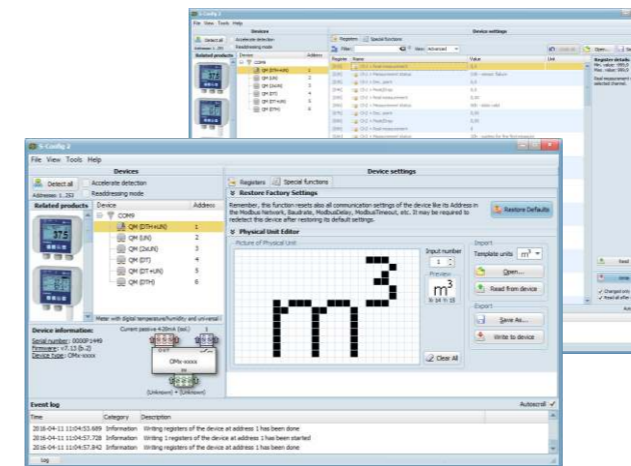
S-Config 2
File View Tools Help
Devices
Detect all
Accelerate detection
Readdressing mode
Addresses: 1, 253
Related products
Device
Address
COM9
QM (DTH+UN)
1
QM (UN)
2
QM (2xUN)
3
QM (DT)
4
QM (DT+UN)
5
QM (DTH)
6
Meter with digital temperature/humidity and universal i
Device information:
Current passive 4-20mA (out.)
1
Serial number: 0000P1449
Firmware: v7.13 (b-2)
Device type: OMx-xxxx
OMx-xxxx
(Unknown)
(Unknown) + (Unknown)
Device settings
Registers
Special functions
Restore Factory Settings
Remember, this function resets also all communication settings of the device like its Address in the Modbus network, Baudrate, ModbusDelay, ModbusTimeout, etc. It may be required to redetect this device after restoring its default settings.
Restore Defaults
Physical Unit Editor
Picture of Physical Unit
Input number
1
Preview
m³
h: 14 h: 16
Clear All
Import
Template units
m³
Open...
Read from device
Export
Save As...
Write to device
Event log
Autoscroll
Time
Category
Description
2016-04-11 11:04:53.689 Information Writing registers of the device at address 1 has been done
2016-04-11 11:04:57.728 Information Writing 1 registers of the device at address 1 has been started
2016-04-11 11:04:57.842 Information Writing registers of the device at address 1 has been done
Log